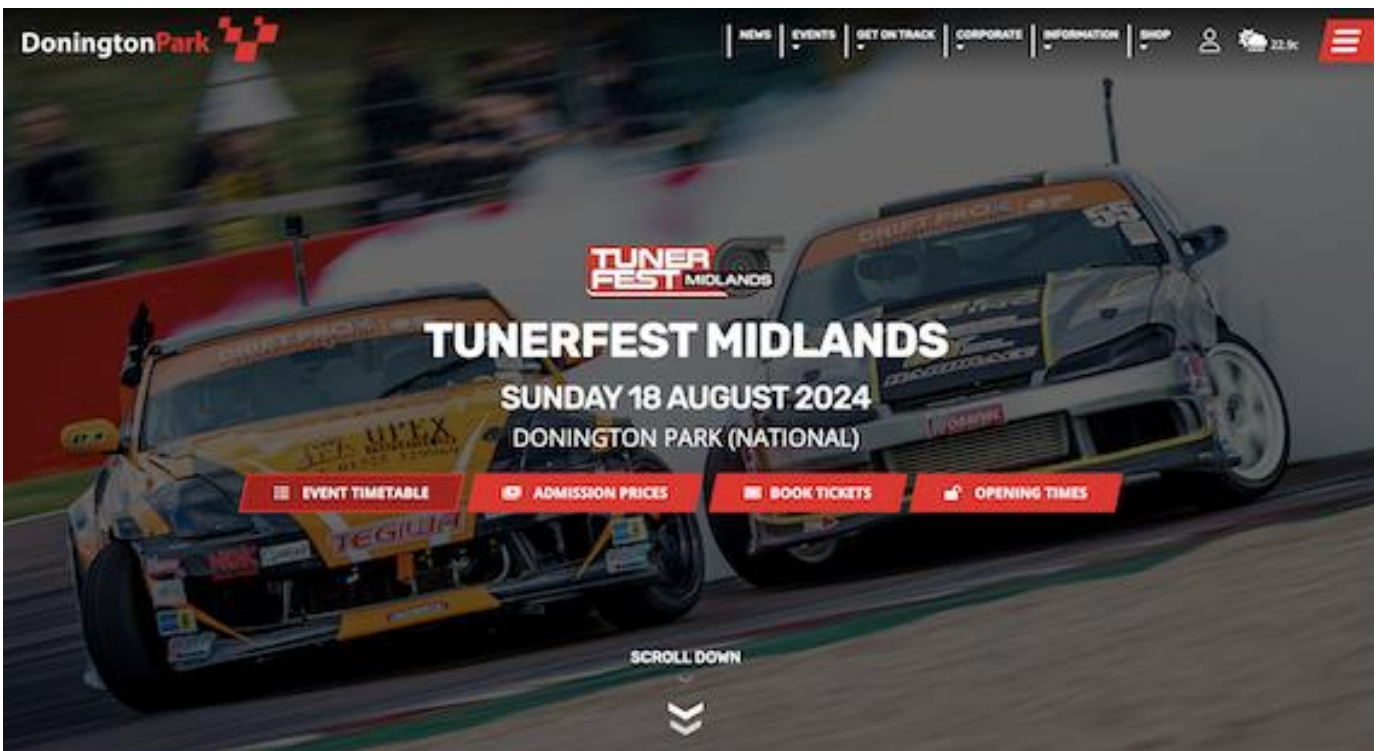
DoningtonPark

NEWS | EVENTS | GET ON TRACK | CORPORATE | INFORMATION | SHOP

22.9c

TUNER FEST MIDLANDS

TUNERFEST MIDLANDS

SUNDAY 18 AUGUST 2024

DONINGTON PARK (NATIONAL)

EVENT TIMETABLE

ADMISSION PRICES

BOOK TICKETS

OPENING TIMES

SCROLL DOWN